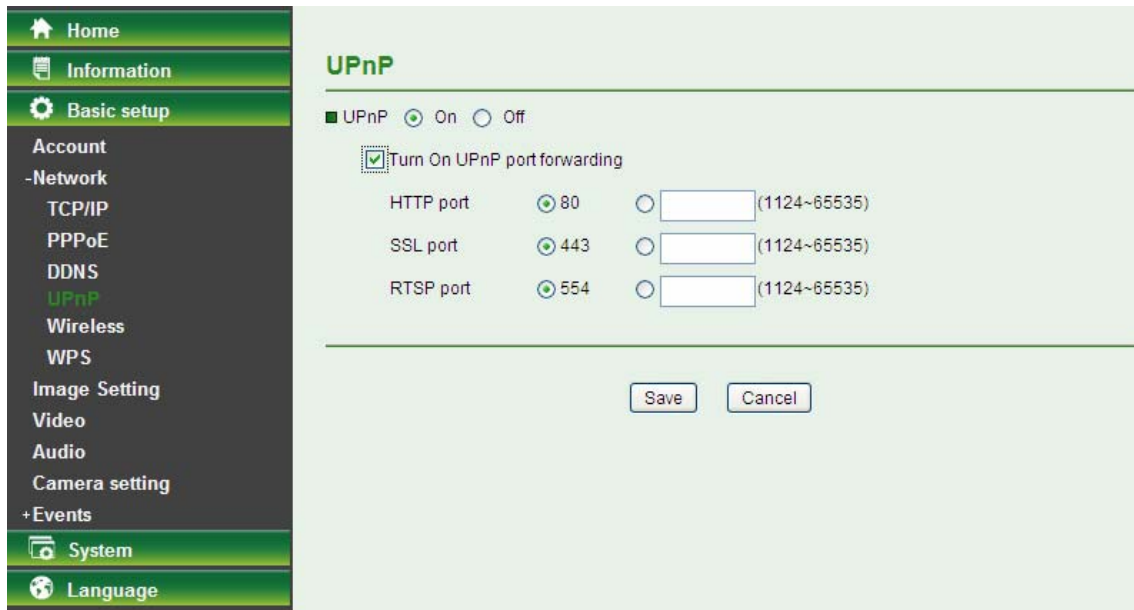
Home
Information
Basic setup
Account
-Network
TCP/IP
PPPoE
DDNS
UPnP
Wireless
WPS
Image Setting
Video
Audio
Camera setting
+Events
System
Language

UPnP

UPnP On Off

Turn On UPnP port forwarding

| | | | |
|---|---|---|---|
| HTTP port | 80 | | (1124~65535) |
| SSL port | 443 | | (1124~65535) |
| RTSP port | 554 | | (1124~65535) |

Save Cancel